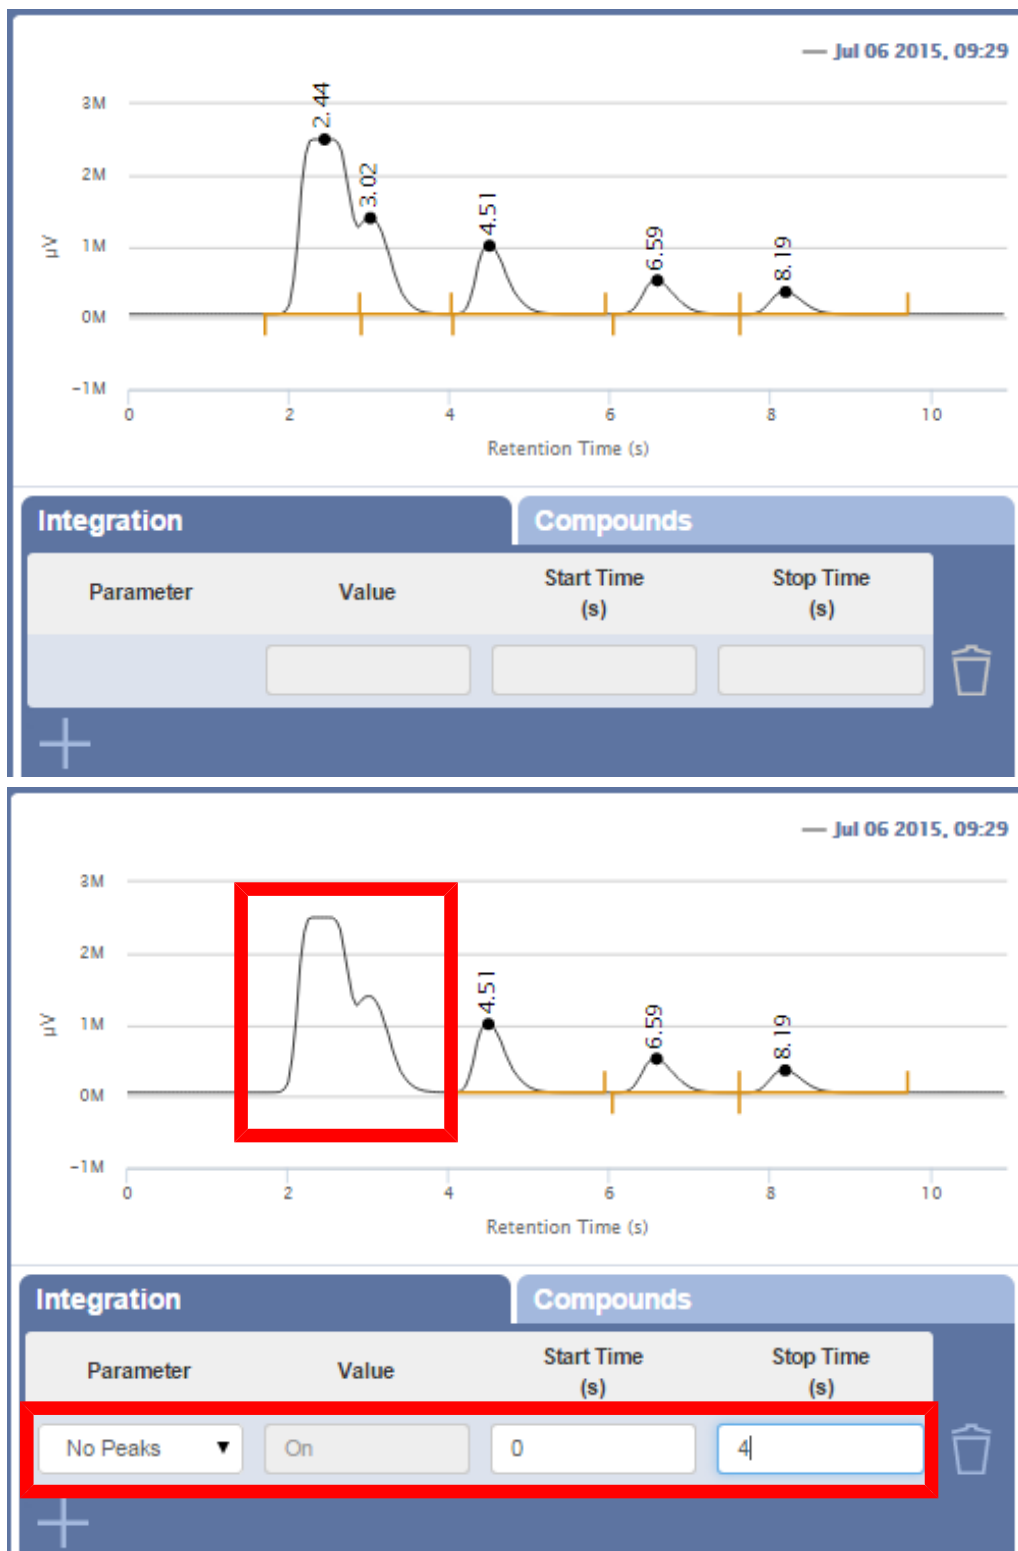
— Jul 06 2015, 09:29

3M
2M
1M
0M
−1M
µV

2.44
3.02
4.51
6.59
8.19

0
2
4
6
8
10
Retention Time (s)

Integration
Compounds

| Parameter | Value | Start Time (s) | Stop Time (s) |
|---|---|---|---|
| | | | |

— Jul 06 2015, 09:29

3M
2M
1M
0M
−1M
µV

4.51
6.59
8.19

0
2
4
6
8
10
Retention Time (s)

Integration
Compounds

| Parameter | Value | Start Time (s) | Stop Time (s) |
|---|---|---|---|
| No Peaks ▼ | On | 0 | 4 |